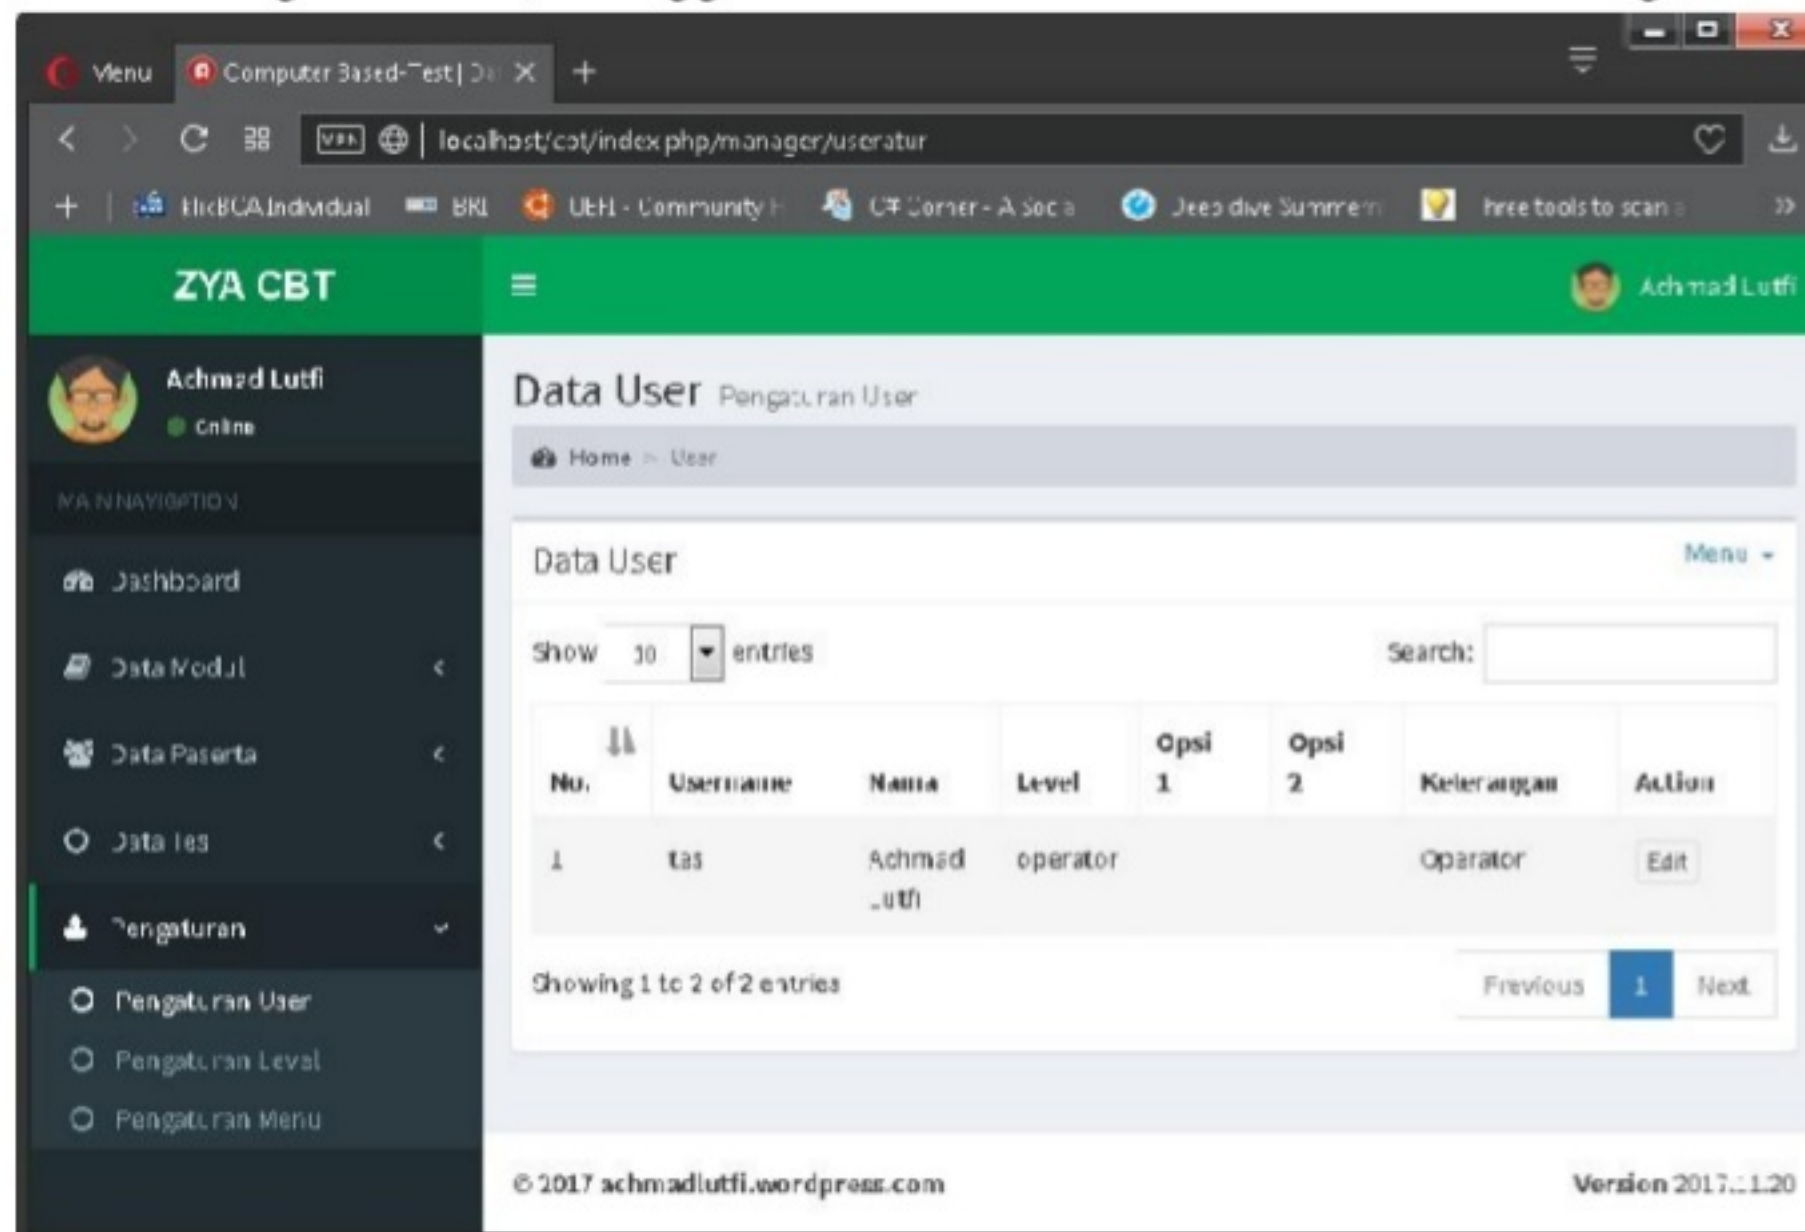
Menu Computer Based-Test | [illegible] +

localhost/cat/index.php/manager/useratur

+ KlikBCA Individual BRI UEFI - Community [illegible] C# Corner - A Soc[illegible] Jeep dive Summer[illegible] free tools to scan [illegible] »

ZYA CBT

Achmad Lutfi

Achmad Lutfi
Online

MAIN NAVIGATION

Dashboard

Data Modul

Data Peserta

Data Tes

Pengaturan

Pengaturan User

Pengaturan Level

Pengaturan Menu

Data User Pengaturan User

Home > User

Data User

Menu

Show 10 entries

Search:

| No. | Username | Nama | Level | Opsi 1 | Opsi 2 | Keterangan | Action |
|---|---|---|---|---|---|---|---|
| 1 | tas | Achmad Lutfi | operator | | | Operator | Edit |

Showing 1 to 2 of 2 entries

Previous 1 Next

© 2017 achmadlutfi.wordpress.com

Version 2017.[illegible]1.20